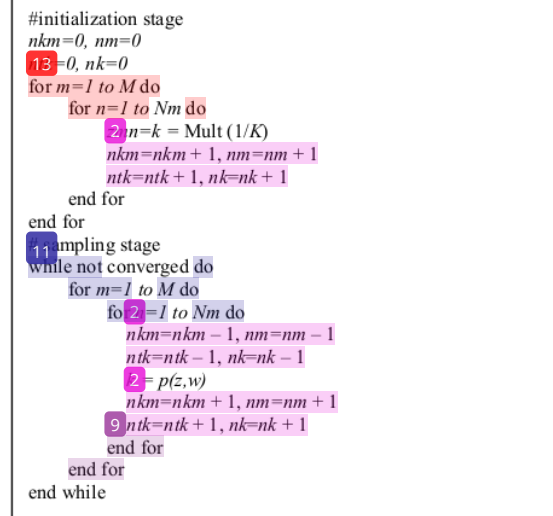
#initialization stage
$nkm$=0, $nm$=0
13 =0, $nk$=0
for $m$=1 to $M$ do
for $n$=1 to $Nm$ do
2 $n$=$k$ = Mult (1/$K$)
$nkm$=$nkm$ + 1, $nm$=$nm$ + 1
$ntk$=$ntk$ + 1, $nk$=$nk$ + 1
end for
end for
11 mpling stage
while not converged do
for $m$=1 to $M$ do
fo 2 =1 to $Nm$ do
$nkm$=$nkm$ – 1, $nm$=$nm$ – 1
$ntk$=$ntk$ – 1, $nk$=$nk$ – 1
2 = $p(z,w)$
$nkm$=$nkm$ + 1, $nm$=$nm$ + 1
9 $ntk$=$ntk$ + 1, $nk$=$nk$ + 1
end for
end for
end while